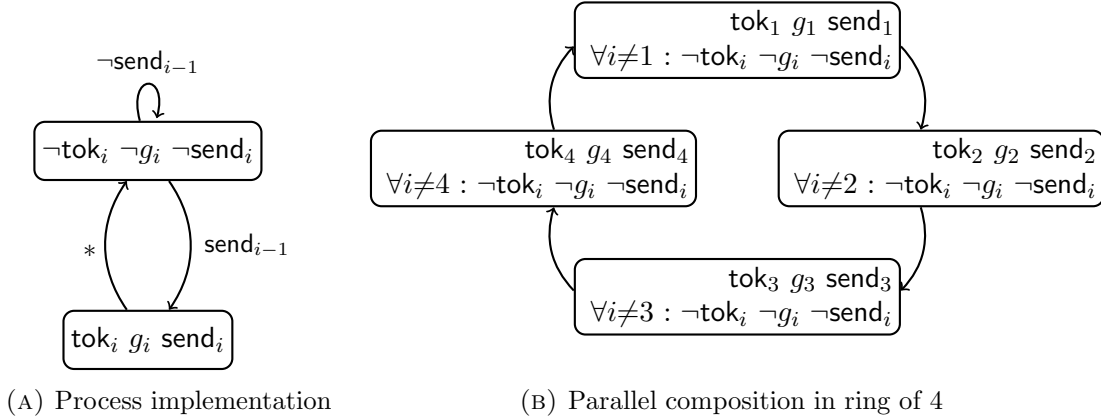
$\neg\mathsf{send}_{i-1}$

$\neg\mathsf{tok}_i\ \neg g_i\ \neg\mathsf{send}_i$

$*$

$\mathsf{send}_{i-1}$

$\mathsf{tok}_i\ g_i\ \mathsf{send}_i$

(A) Process implementation

$\mathsf{tok}_1\ g_1\ \mathsf{send}_1$
$\forall i{\neq}1 : \neg\mathsf{tok}_i\ \neg g_i\ \neg\mathsf{send}_i$

$\mathsf{tok}_4\ g_4\ \mathsf{send}_4$
$\forall i{\neq}4 : \neg\mathsf{tok}_i\ \neg g_i\ \neg\mathsf{send}_i$

$\mathsf{tok}_2\ g_2\ \mathsf{send}_2$
$\forall i{\neq}2 : \neg\mathsf{tok}_i\ \neg g_i\ \neg\mathsf{send}_i$

$\mathsf{tok}_3\ g_3\ \mathsf{send}_3$
$\forall i{\neq}3 : \neg\mathsf{tok}_i\ \neg g_i\ \neg\mathsf{send}_i$

(B) Parallel composition in ring of 4